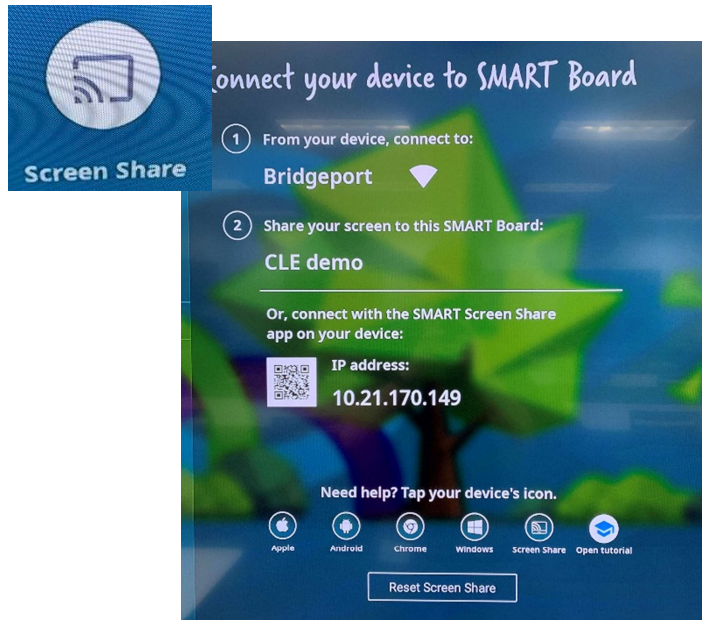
Screen Share

Connect your device to SMART Board

1 From your device, connect to:

Bridgeport

2 Share your screen to this SMART Board:

CLE demo

Or, connect with the SMART Screen Share app on your device:

IP address:

10.21.170.149

Need help? Tap your device's icon.

Apple Android Chrome Windows Screen Share Open tutorial

Reset Screen Share